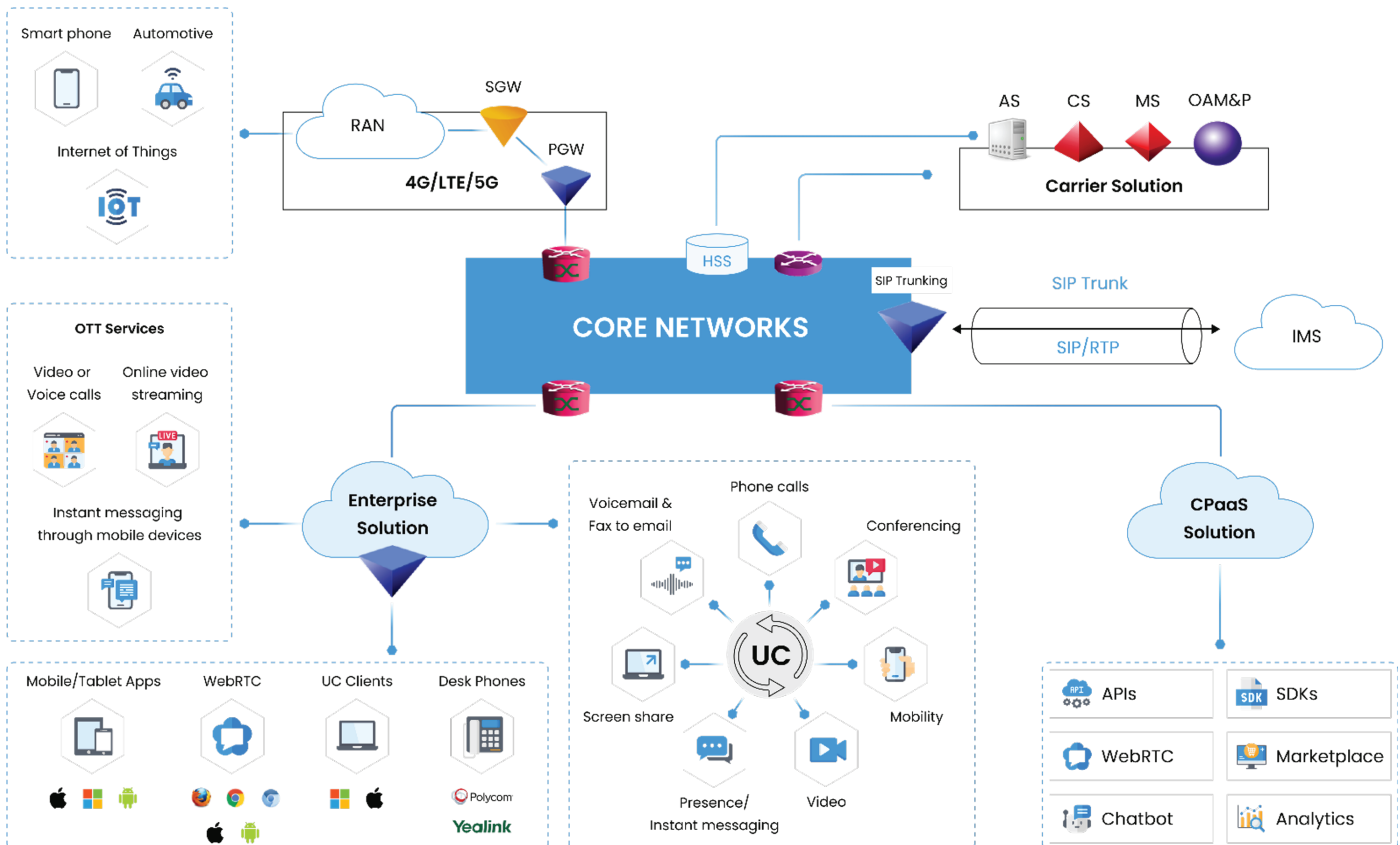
Smart phone

Automotive

Internet of Things

IOT

RAN

SGW

PGW

4G/LTE/5G

AS

CS

MS

OAM&P

Carrier Solution

HSS

SIP Trunking

CORE NETWORKS

SIP Trunk

SIP/RTP

IMS

OTT Services

Video or Voice calls

Online video streaming

LIVE

Instant messaging through mobile devices

Enterprise Solution

Voicemail & Fax to email

Phone calls

Conferencing

UC

Screen share

Mobility

Presence/ Instant messaging

Video

CPaaS Solution

Mobile/Tablet Apps

WebRTC

UC Clients

Desk Phones

Polycom

Yealink

API

APIs

SDK

SDKs

WebRTC

Marketplace

Chatbot

Analytics